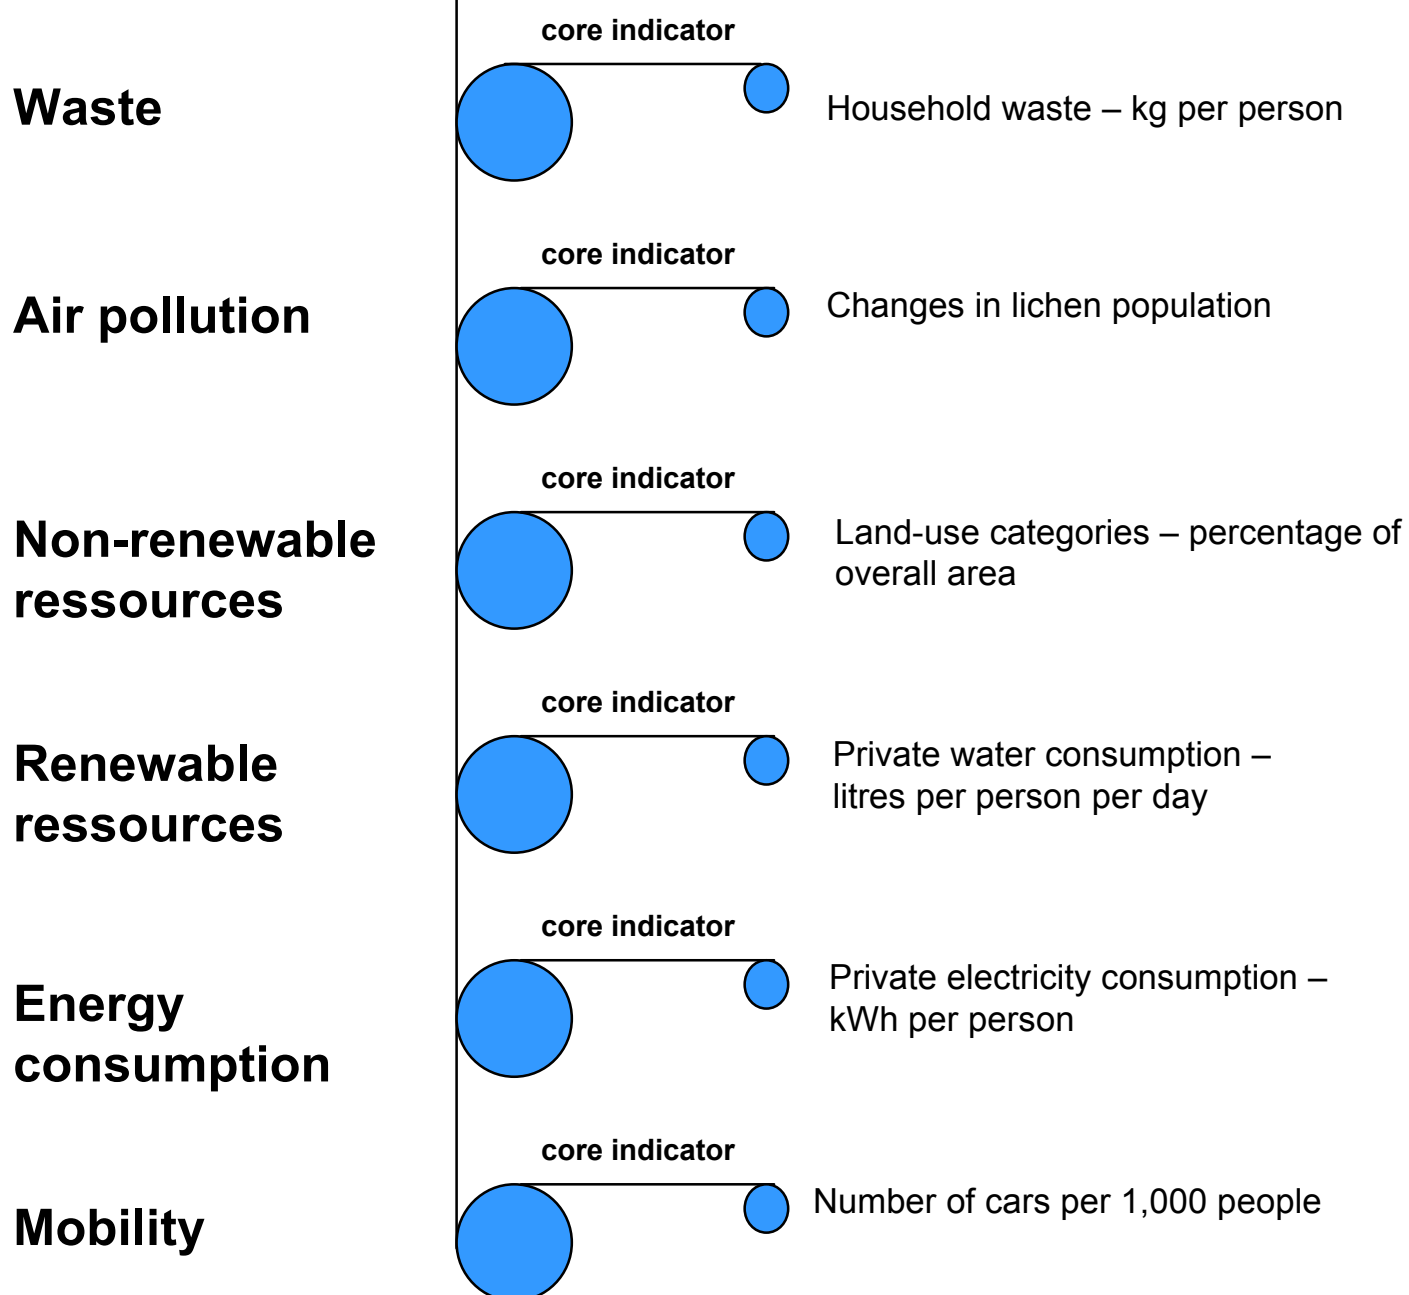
Waste

core indicator

Household waste – kg per person

Air pollution

core indicator

Changes in lichen population

Non-renewable ressources

core indicator

Land-use categories – percentage of overall area

Renewable ressources

core indicator

Private water consumption – litres per person per day

Energy consumption

core indicator

Private electricity consumption – kWh per person

Mobility

core indicator

Number of cars per 1,000 people